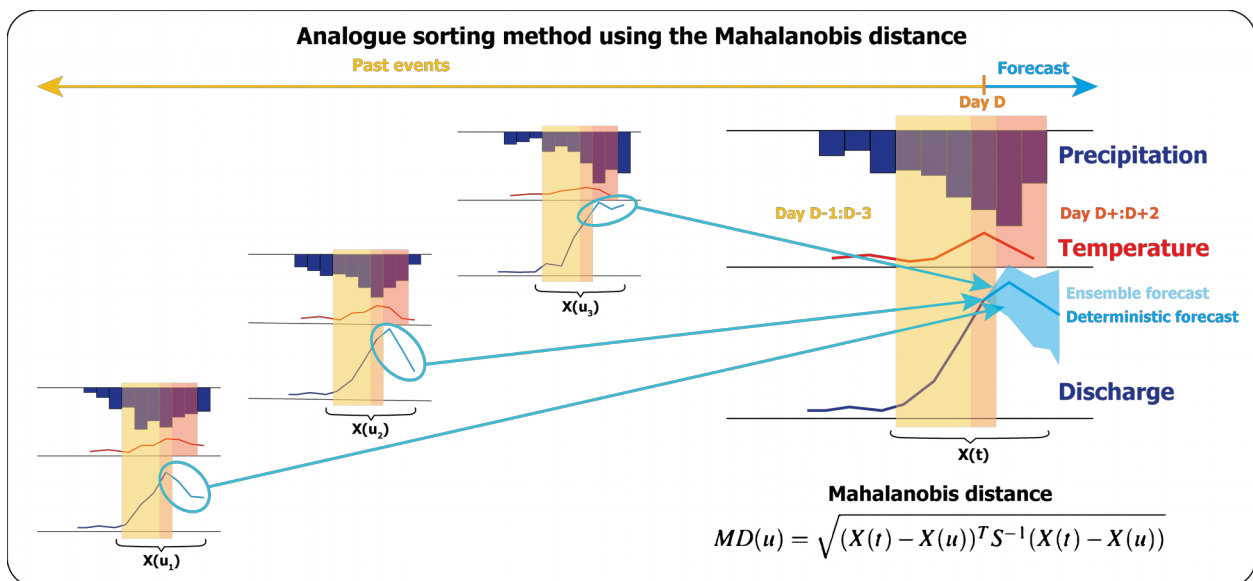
Analogue sorting method using the Mahalanobis distance

Past events

Forecast

Day D

Precipitation

Day D-1:D-3

Day D+:D+2

Temperature

Ensemble forecast

Deterministic forecast

Discharge

X(u$_3$)

X(u$_2$)

X(u$_1$)

X(t)

Mahalanobis distance

$MD(u) = \sqrt{(X(t) - X(u))^T S^{-1} (X(t) - X(u))}$